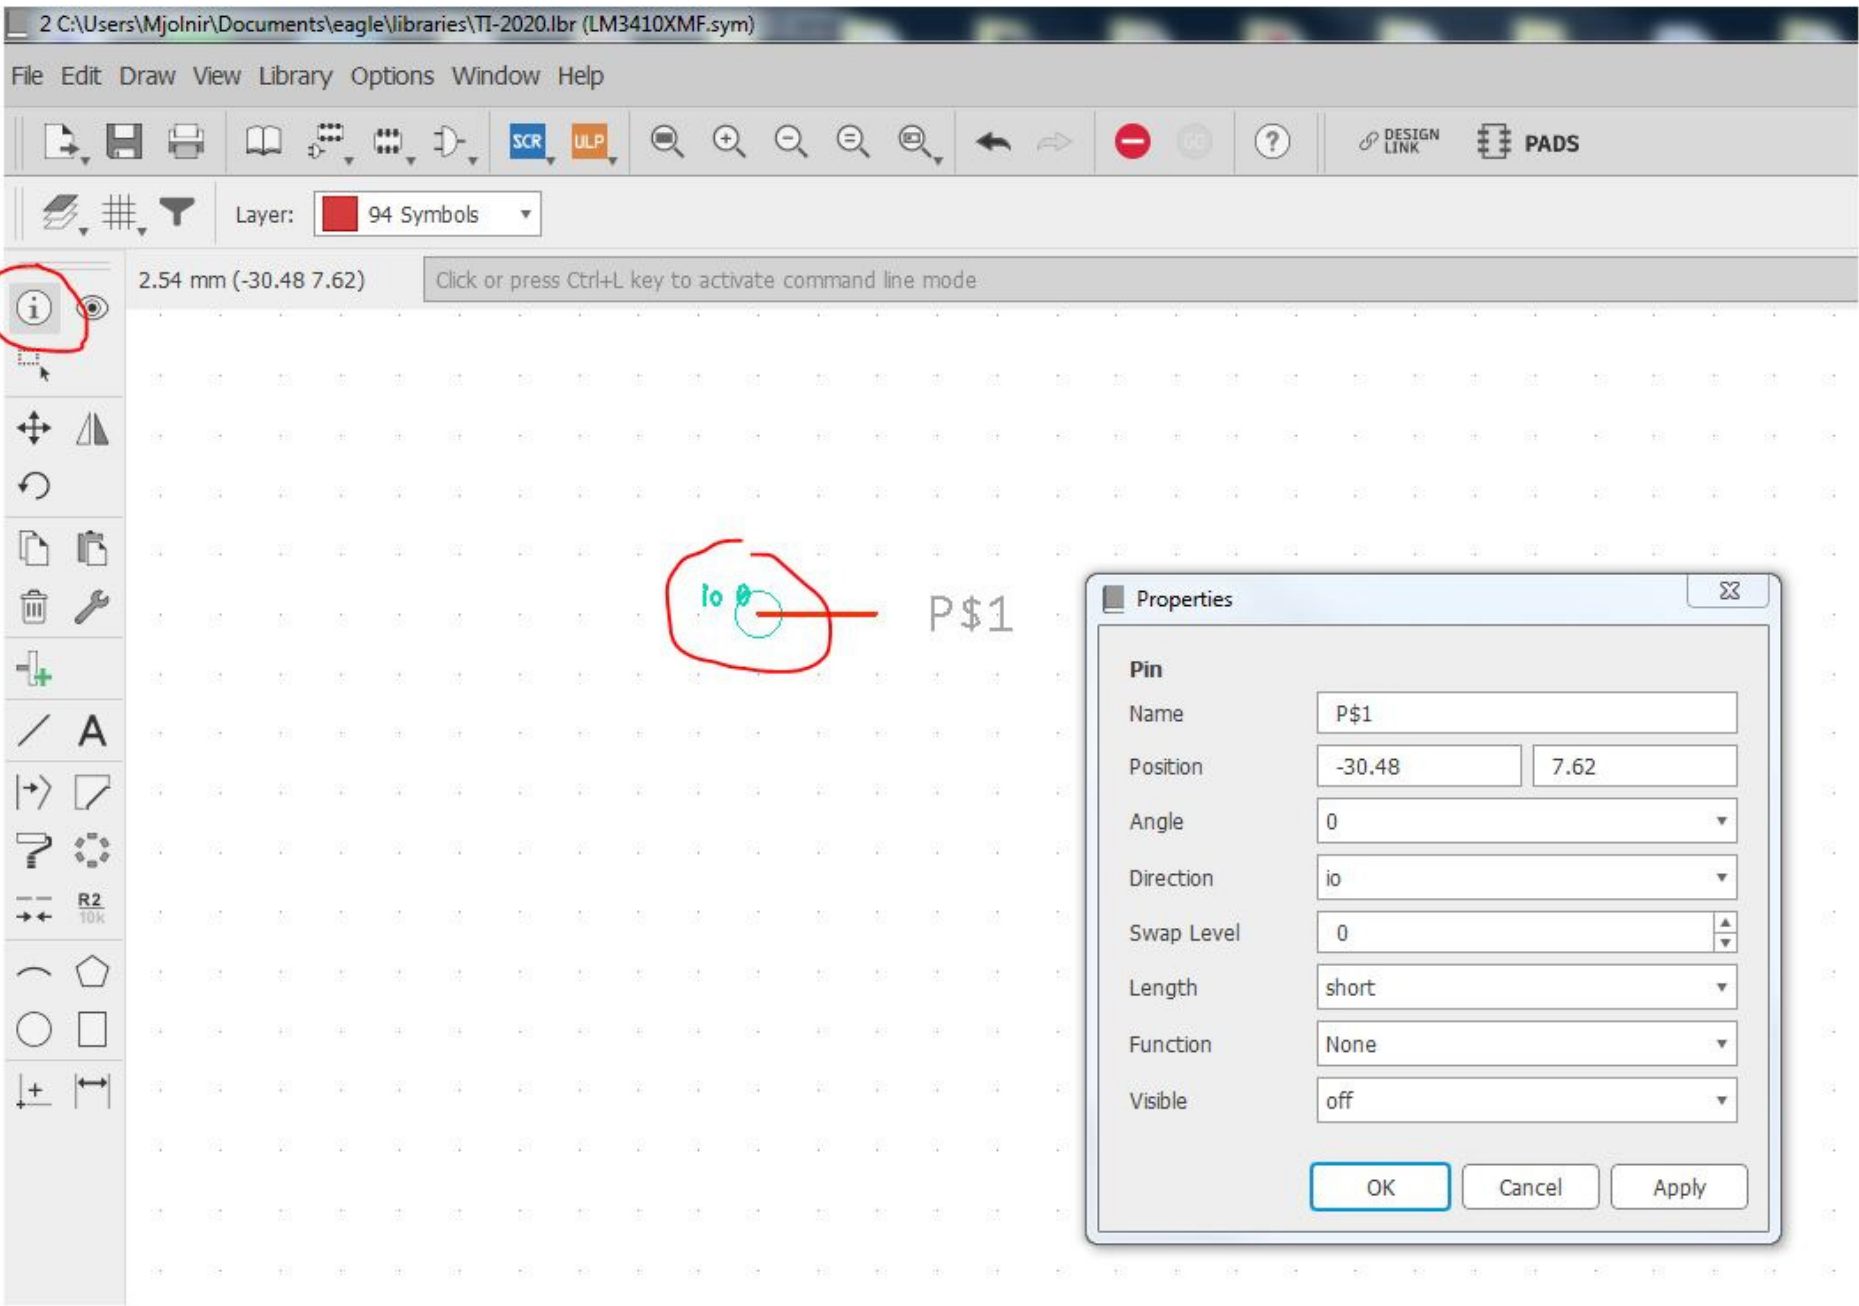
2 C:\Users\Mjolnir\Documents\eagle\libraries\TI-2020.lbr (LM3410XMF.sym)

File Edit Draw View Library Options Window Help

SCR ULP DESIGN LINK PADS

Layer: 94 Symbols

2.54 mm (-30.48 7.62) Click or press Ctrl+L key to activate command line mode

R2 10k

Io 0

P$1

Properties

Pin

| Name | P$1 |
|---|---|
| Position | -30.48 7.62 |
| Angle | 0 |
| Direction | io |
| Swap Level | 0 |
| Length | short |
| Function | None |
| Visible | off |

OK Cancel Apply